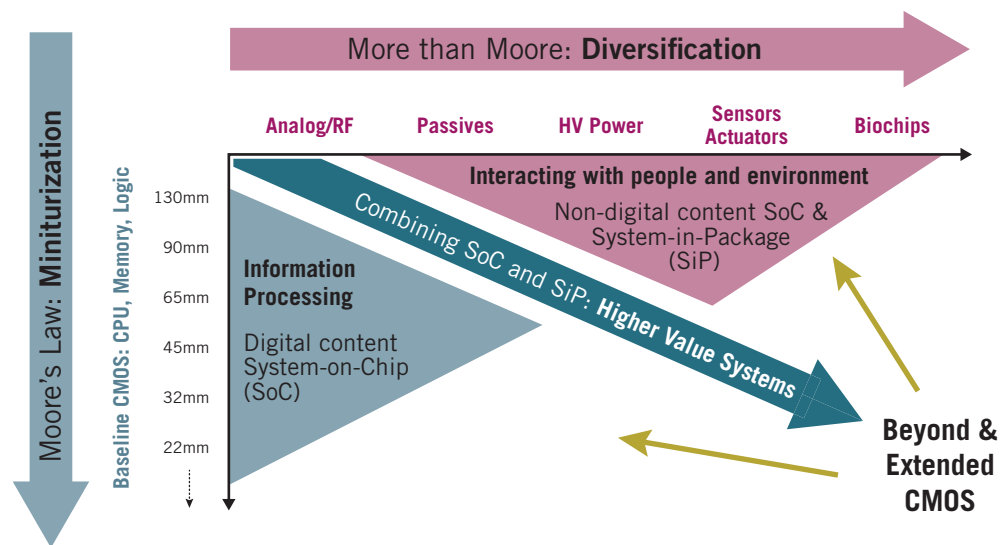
More than Moore: **Diversification**

Moore's Law: **Miniturization**

Analog/RF

Passives

HV Power

Sensors Actuators

Biochips

Baseline CMOS: CPU, Memory, Logic

130mm

90mm

65mm

45mm

32mm

22mm

Interacting with people and environment

Non-digital content SoC & System-in-Package (SiP)

Combining SoC and SiP: **Higher Value Systems**

Information Processing

Digital content System-on-Chip (SoC)

Beyond & Extended CMOS